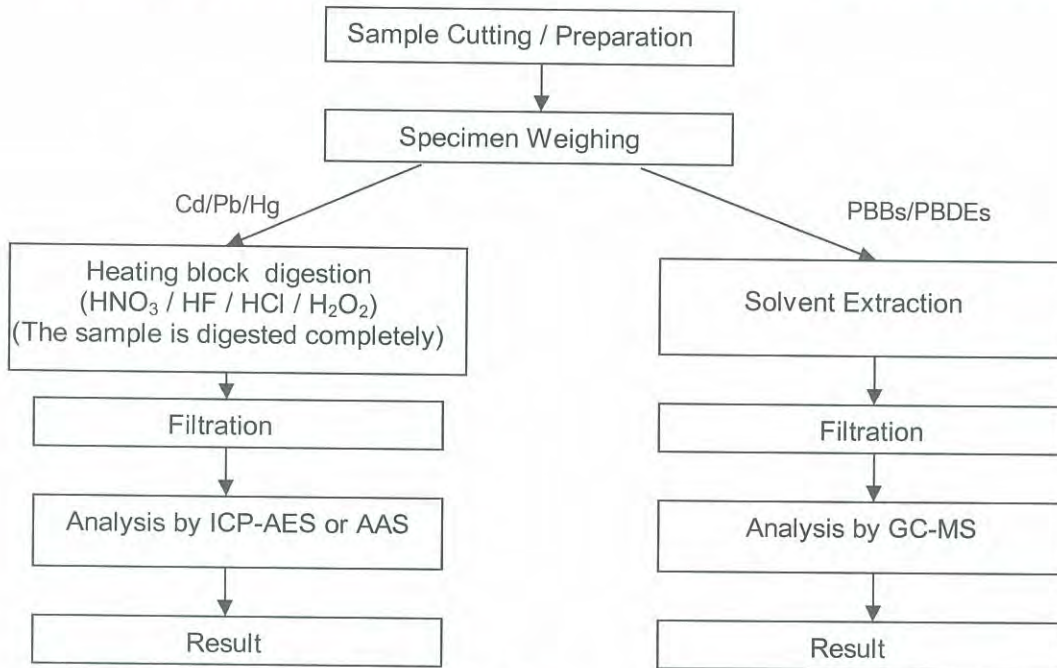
Sample Cutting / Preparation

Specimen Weighing

Cd/Pb/Hg

PBBs/PBDEs

Heating block digestion ($HNO_3$ / HF / HCl / $H_2O_2$) (The sample is digested completely)

Filtration

Analysis by ICP-AES or AAS

Result

Solvent Extraction

Filtration

Analysis by GC-MS

Result